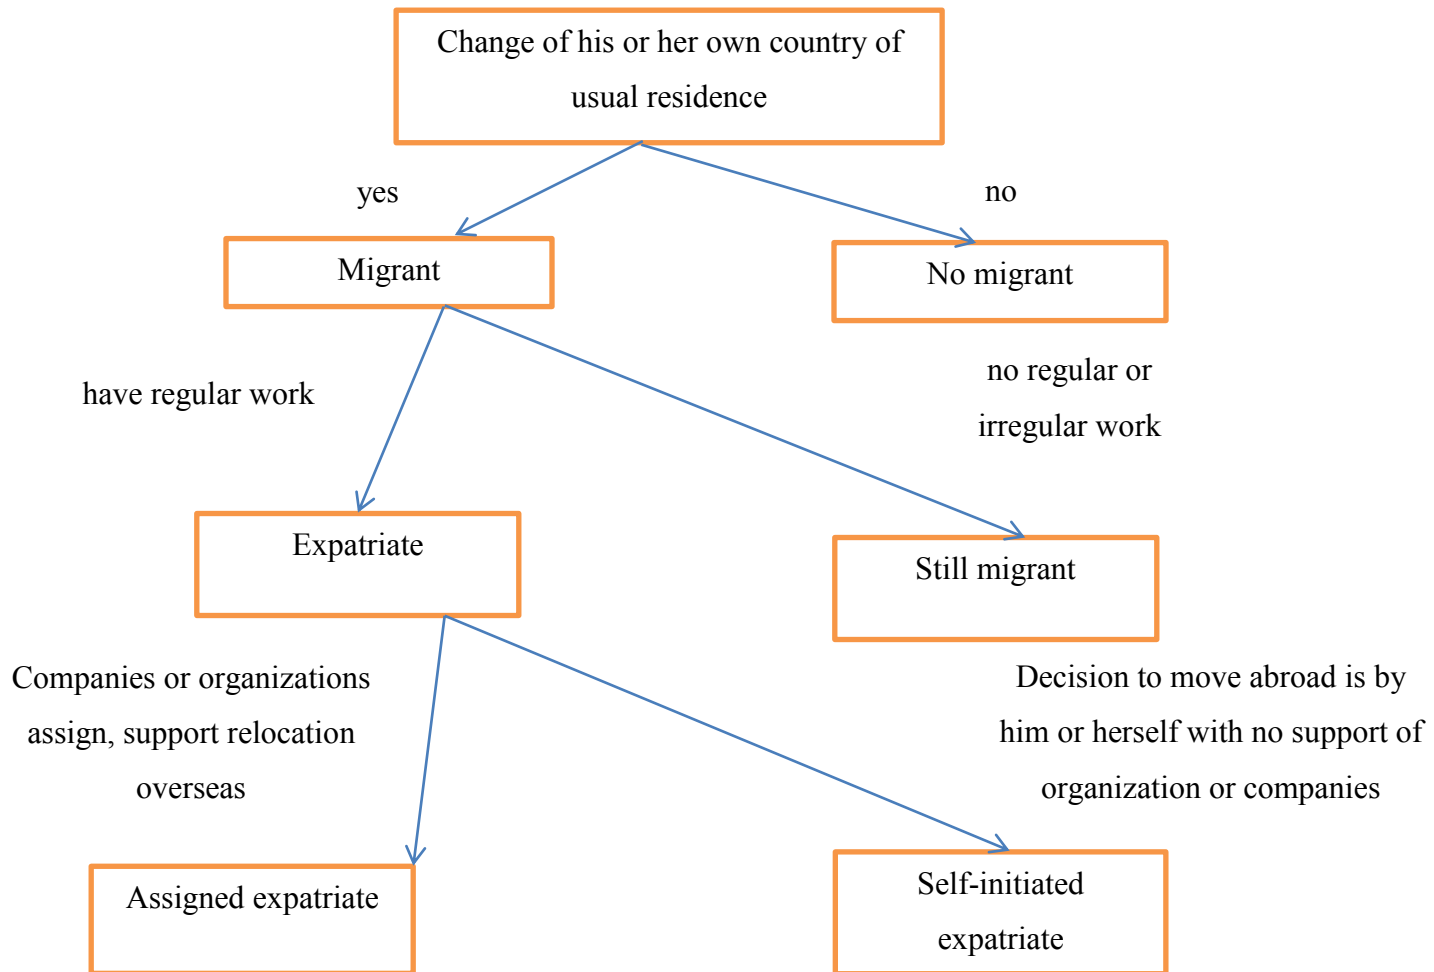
Change of his or her own country of usual residence

yes

no

Migrant

No migrant

have regular work

no regular or irregular work

Expatriate

Still migrant

Companies or organizations assign, support relocation overseas

Decision to move abroad is by him or herself with no support of organization or companies

Assigned expatriate

Self-initiated expatriate